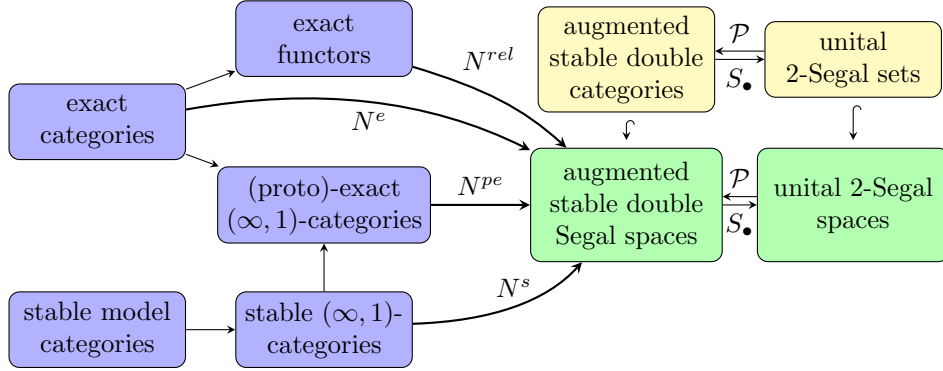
exact functors

augmented stable double categories

$\mathcal{P}$

$S_\bullet$

unital 2-Segal sets

$N^{rel}$

exact categories

$N^e$

(proto)-exact $(\infty,1)$-categories

$N^{pe}$

augmented stable double Segal spaces

$\mathcal{P}$

$S_\bullet$

unital 2-Segal spaces

$N^s$

stable model categories

stable $(\infty,1)$-categories